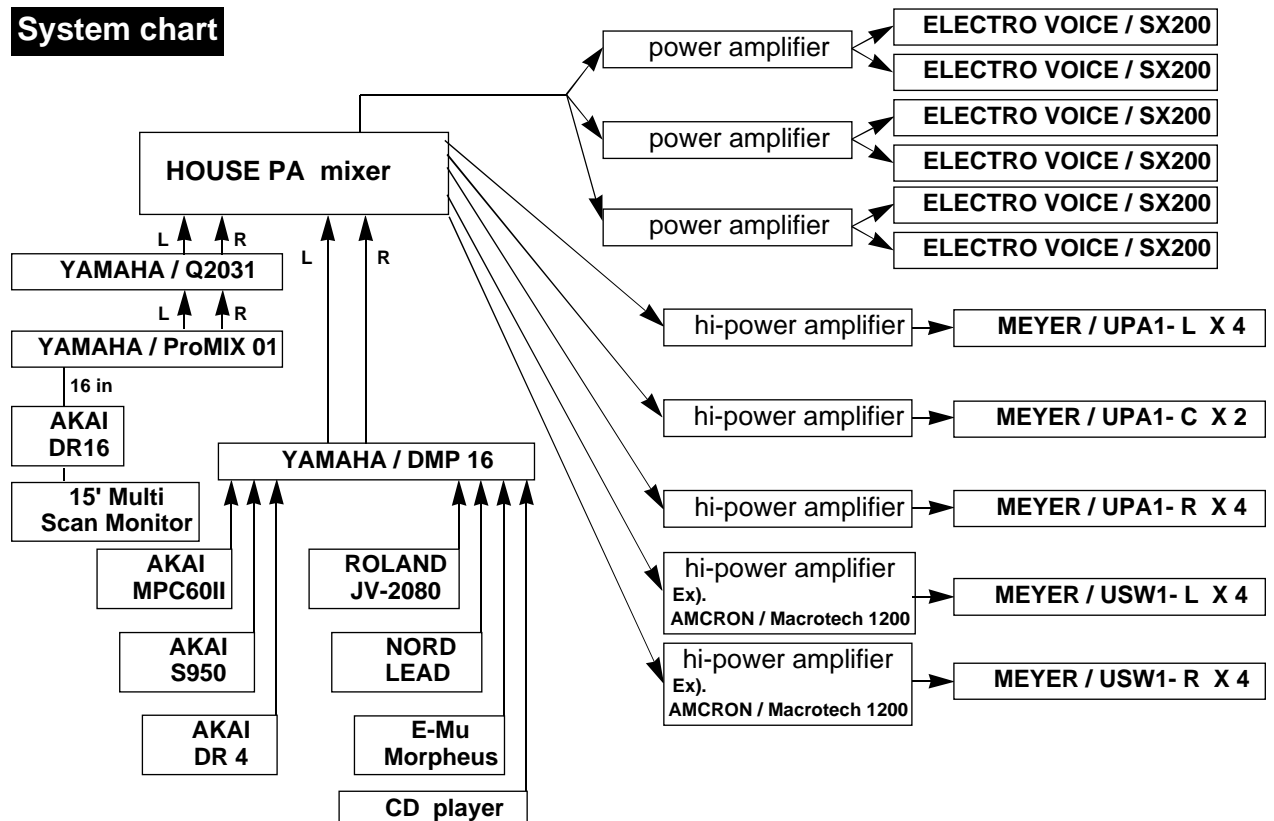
System chart

HOUSE PA mixer

L R

YAMAHA / Q2031

L R

YAMAHA / ProMIX 01

16 in

AKAI DR16

15' Multi Scan Monitor

L R

YAMAHA / DMP 16

AKAI MPC60II

AKAI S950

AKAI DR 4

ROLAND JV-2080

NORD LEAD

E-Mu Morpheus

CD player

power amplifier

ELECTRO VOICE / SX200

ELECTRO VOICE / SX200

power amplifier

ELECTRO VOICE / SX200

ELECTRO VOICE / SX200

power amplifier

ELECTRO VOICE / SX200

ELECTRO VOICE / SX200

hi-power amplifier

MEYER / UPA1- L X 4

hi-power amplifier

MEYER / UPA1- C X 2

hi-power amplifier

MEYER / UPA1- R X 4

hi-power amplifier
Ex).
AMCRON / Macrotech 1200

MEYER / USW1- L X 4

hi-power amplifier
Ex).
AMCRON / Macrotech 1200

MEYER / USW1- R X 4